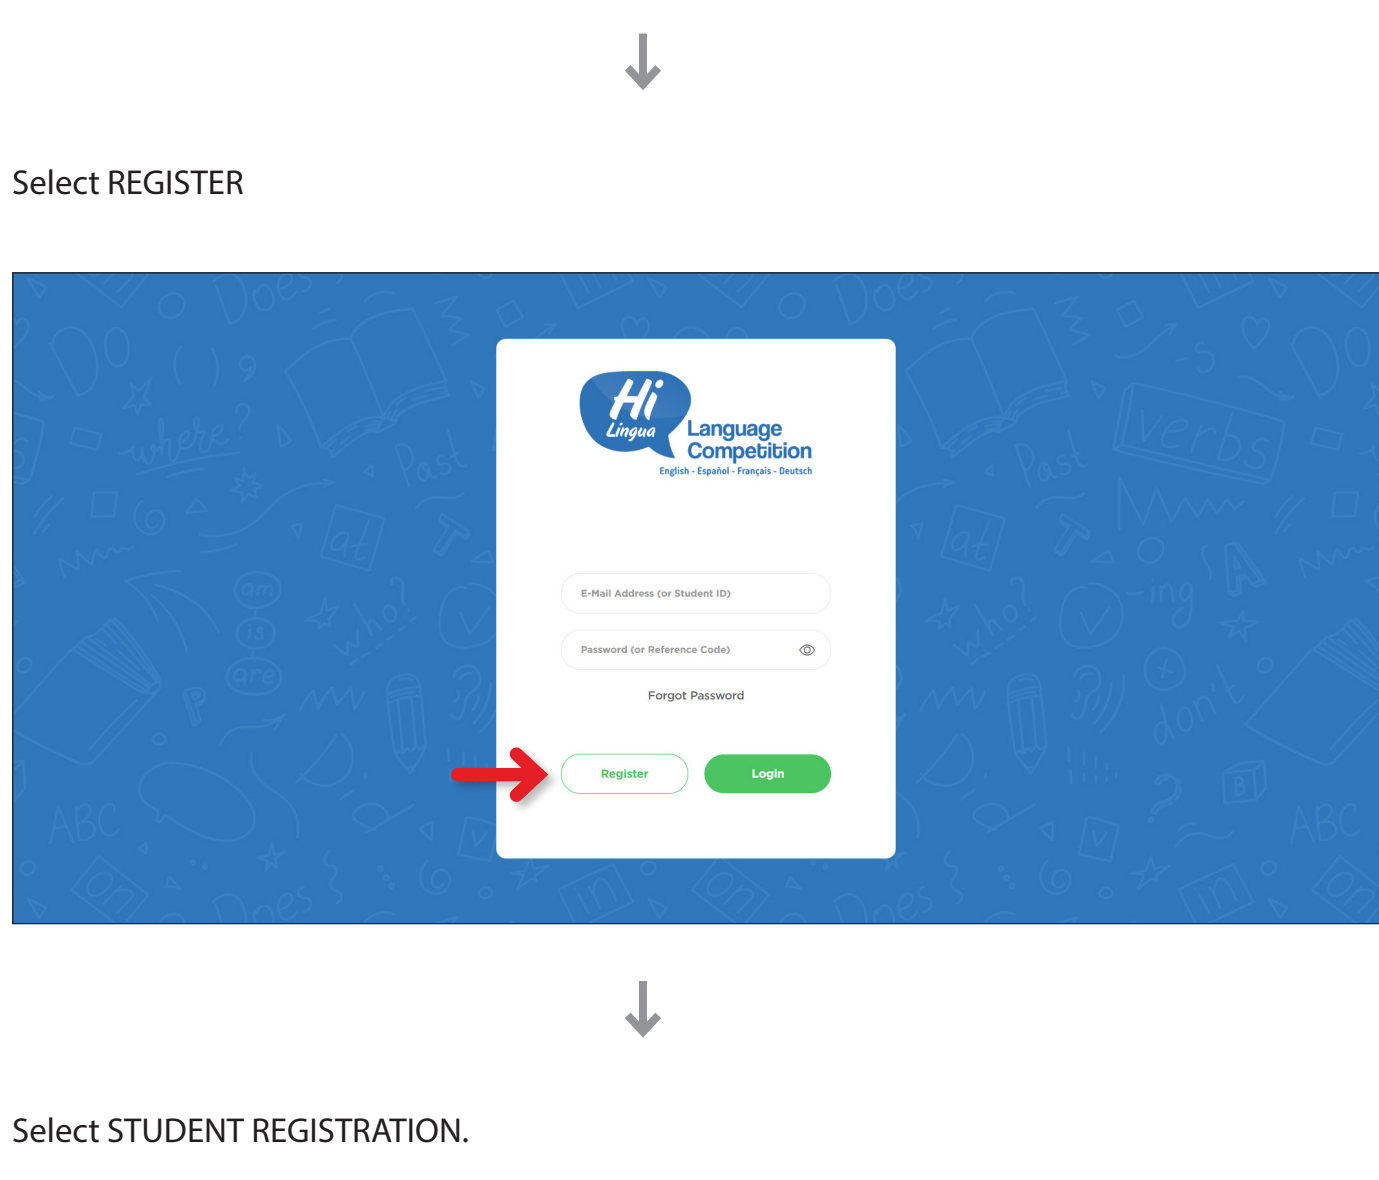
Select REGISTER

Hi Lingua
Language Competition
English - Español - Français - Deutsch

E-Mail Address (or Student ID)

Password (or Reference Code)

Forgot Password

Register

Login

Select STUDENT REGISTRATION.